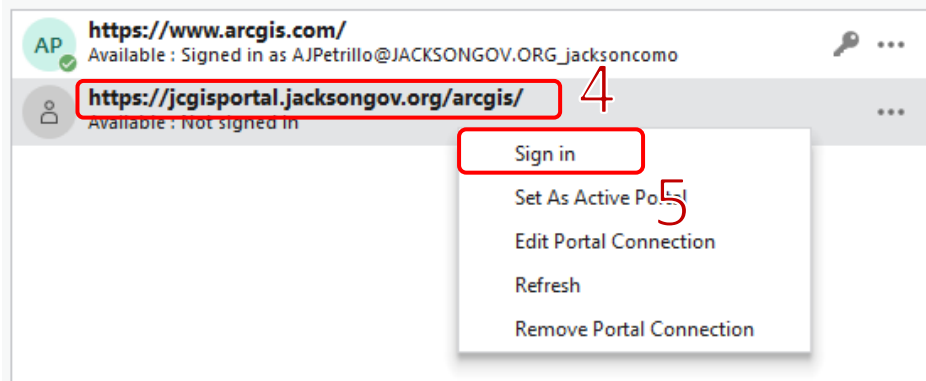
AP https://www.arcgis.com/
Available : Signed in as AJPetrillo@JACKSONGOV.ORG_jacksoncomo

https://jcgisportal.jacksongov.org/arcgis/
Available : Not signed in

4

Sign in

Set As Active Portal

5

Edit Portal Connection

Refresh

Remove Portal Connection